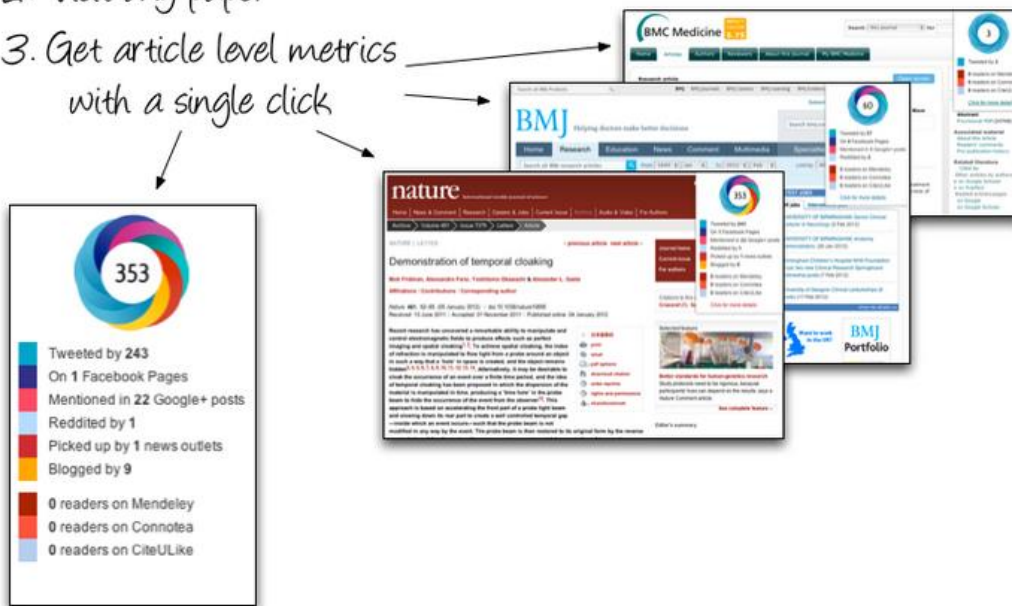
3. Get article level metrics with a single click

353

Tweeted by 243
On 1 Facebook Pages
Mentioned in 22 Google+ posts
Reddited by 1
Picked up by 1 news outlets
Blogged by 9

0 readers on Mendeley
0 readers on Connotea
0 readers on CiteULike

BMC Medicine

3

BMJ Helping doctors make better decisions

Home Research Education News Comment Multimedia

60

nature

Demonstration of temporal cloaking

353

BMJ Portfolio